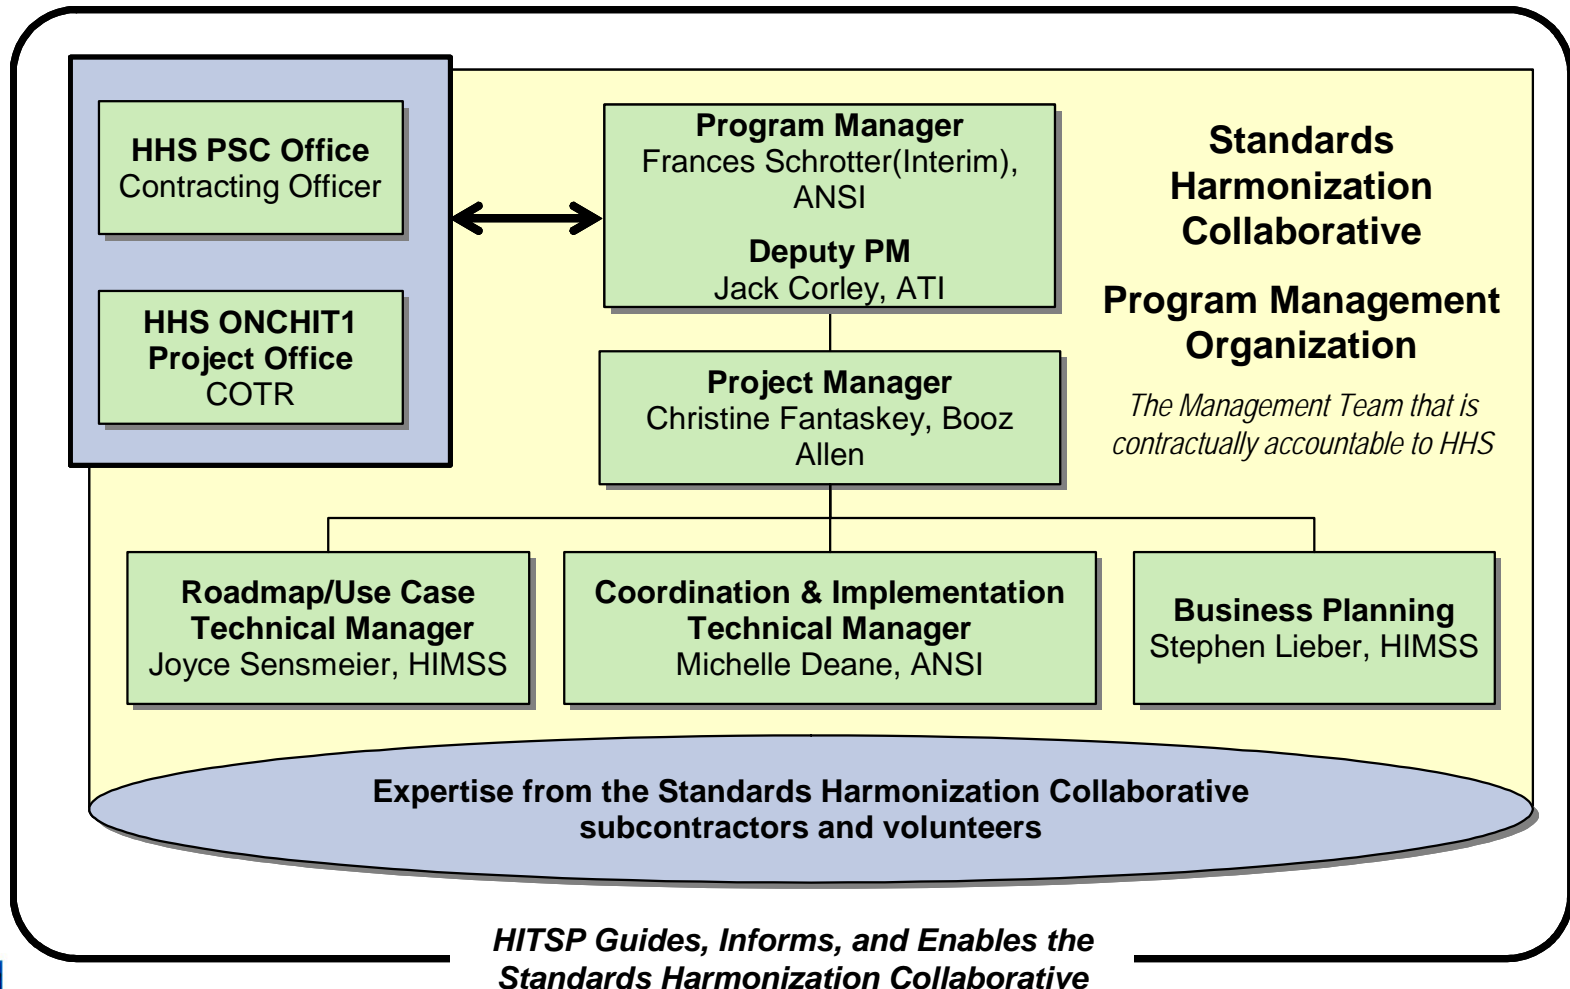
HHS PSC Office
Contracting Officer

HHS ONCHIT1
Project Office
COTR

Program Manager
Frances Schrotter(Interim), ANSI

Deputy PM
Jack Corley, ATI

Standards Harmonization Collaborative

Program Management Organization

The Management Team that is contractually accountable to HHS

Project Manager
Christine Fantaskey, Booz Allen

Roadmap/Use Case Technical Manager
Joyce Sensmeier, HIMSS

Coordination & Implementation Technical Manager
Michelle Deane, ANSI

Business Planning
Stephen Lieber, HIMSS

Expertise from the Standards Harmonization Collaborative subcontractors and volunteers

HITSP Guides, Informs, and Enables the Standards Harmonization Collaborative